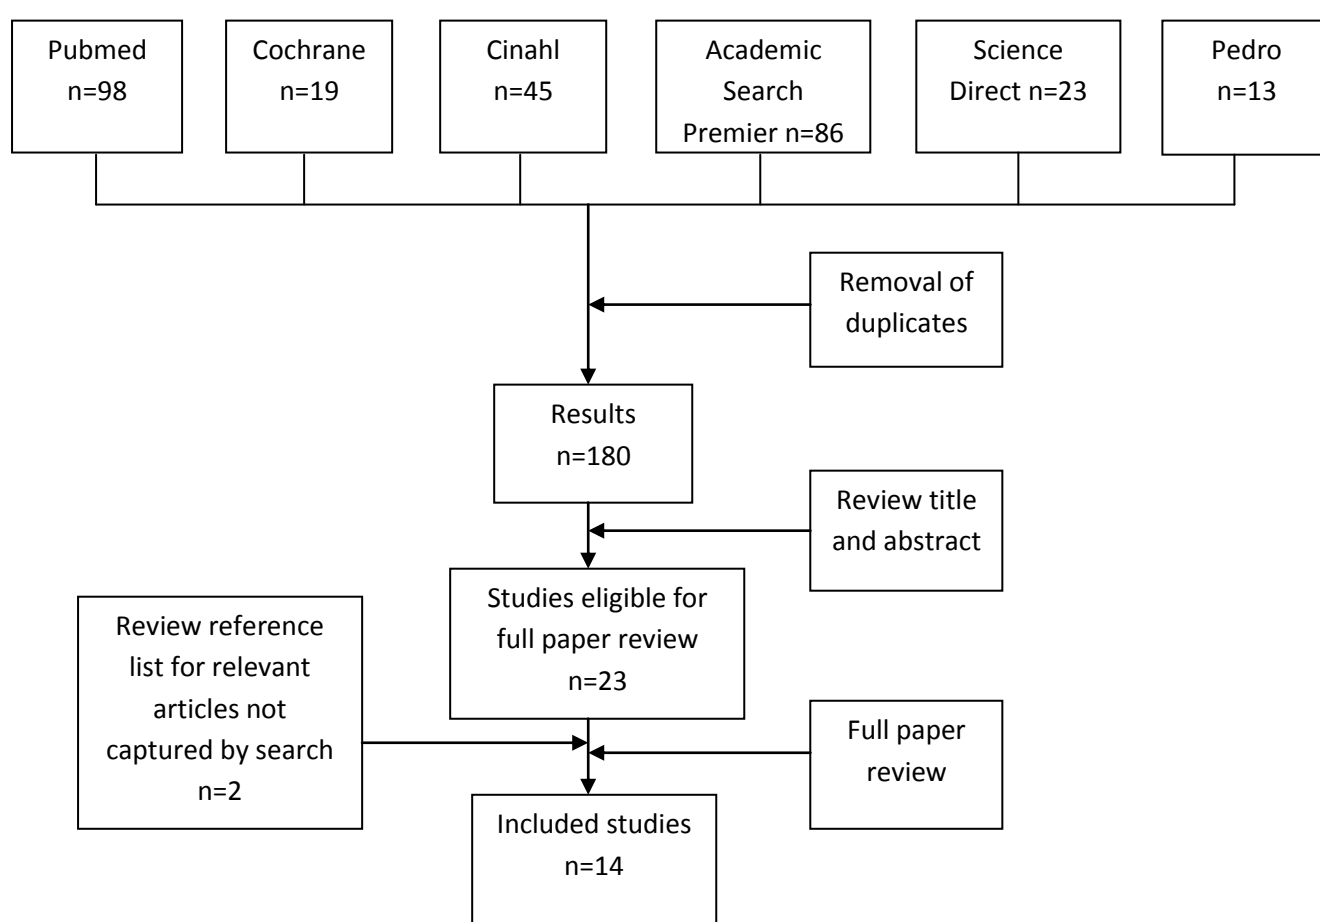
Pubmed n=98

Cochrane n=19

Cinahl n=45

Academic Search Premier n=86

Science Direct n=23

Pedro n=13

Removal of duplicates

Results n=180

Review title and abstract

Studies eligible for full paper review n=23

Review reference list for relevant articles not captured by search n=2

Full paper review

Included studies n=14